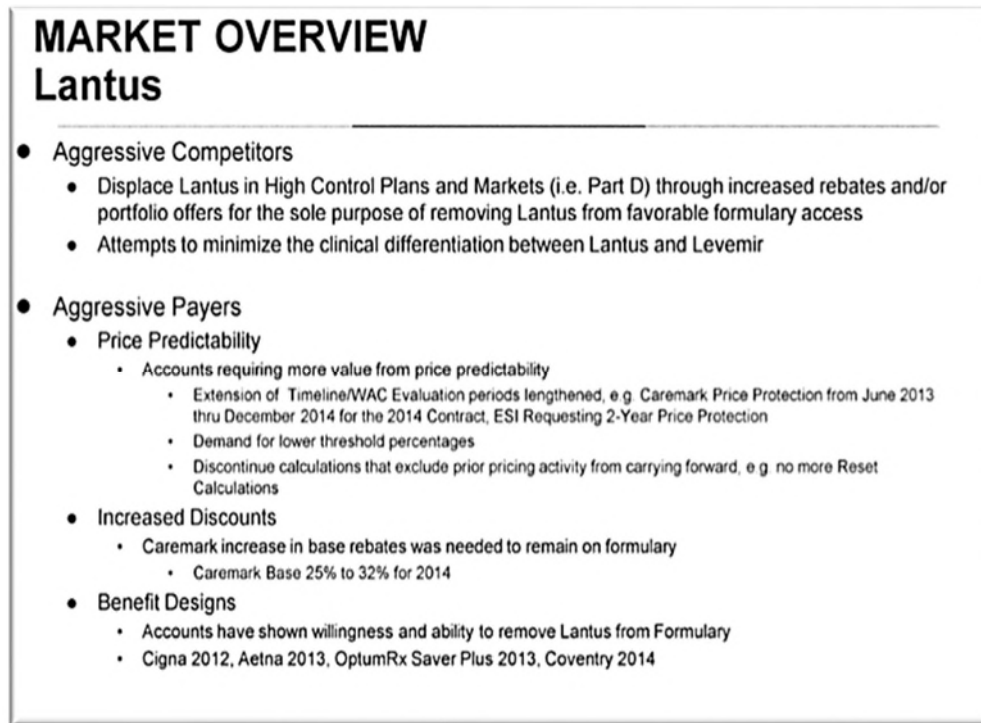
MARKET OVERVIEW
Lantus

- Aggressive Competitors
  - Displace Lantus in High Control Plans and Markets (i.e. Part D) through increased rebates and/or portfolio offers for the sole purpose of removing Lantus from favorable formulary access
  - Attempts to minimize the clinical differentiation between Lantus and Levemir

- Aggressive Payers
  - Price Predictability
    - Accounts requiring more value from price predictability
      - Extension of Timeline/WAC Evaluation periods lengthened, e.g. Caremark Price Protection from June 2013 thru December 2014 for the 2014 Contract, ESI Requesting 2-Year Price Protection
      - Demand for lower threshold percentages
      - Discontinue calculations that exclude prior pricing activity from carrying forward, e.g. no more Reset Calculations
  - Increased Discounts
    - Caremark increase in base rebates was needed to remain on formulary
      - Caremark Base 25% to 32% for 2014
  - Benefit Designs
    - Accounts have shown willingness and ability to remove Lantus from Formulary
    - Cigna 2012, Aetna 2013, OptumRx Saver Plus 2013, Coventry 2014